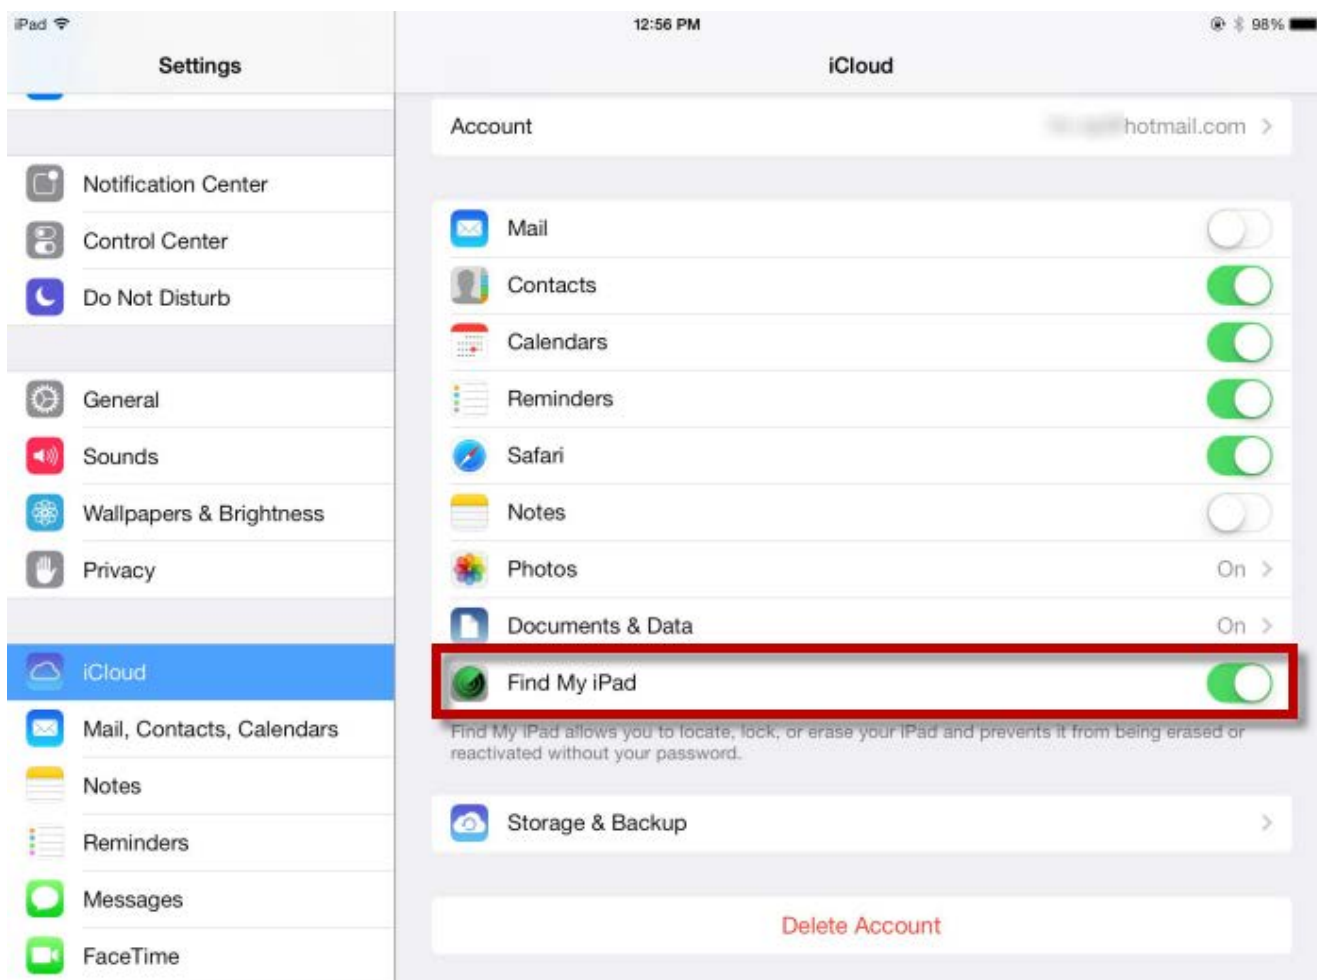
iPad

Settings

Notification Center
Control Center
Do Not Disturb

General
Sounds
Wallpapers & Brightness
Privacy

iCloud
Mail, Contacts, Calendars
Notes
Reminders
Messages
FaceTime

12:56 PM

98%

iCloud

Account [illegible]hotmail.com

Mail
Contacts
Calendars
Reminders
Safari
Notes
Photos On
Documents & Data On
Find My iPad

Find My iPad allows you to locate, lock, or erase your iPad and prevents it from being erased or reactivated without your password.

Storage & Backup

Delete Account